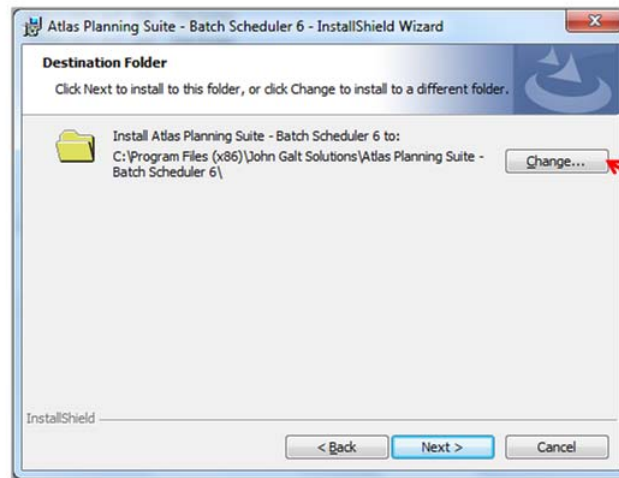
Atlas Planning Suite - Batch Scheduler 6 - InstallShield Wizard

Destination Folder

Click Next to install to this folder, or click Change to install to a different folder.

Install Atlas Planning Suite - Batch Scheduler 6 to:
C:\Program Files (x86)\John Galt Solutions\Atlas Planning Suite - Batch Scheduler 6\

Change...

InstallShield

< Back

Next >

Cancel